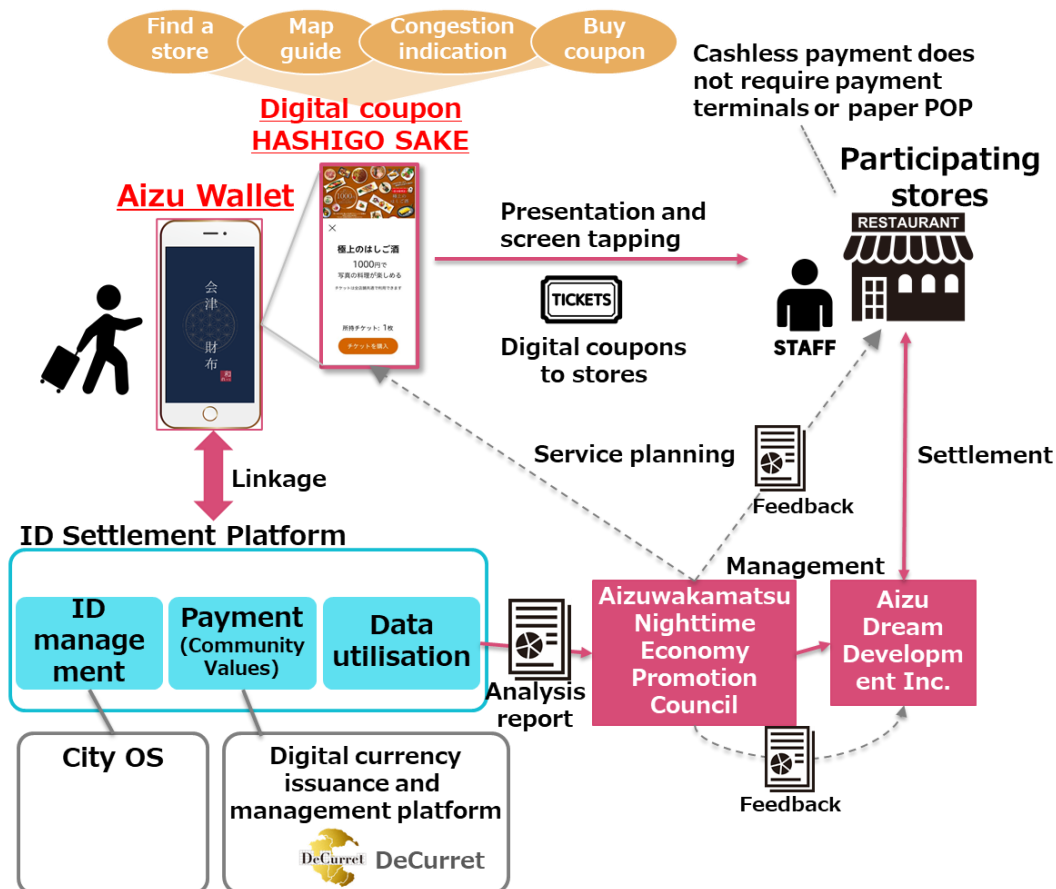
Find a store
Map guide
Congestion indication
Buy coupon

Digital coupon HASHIGO SAKE

Cashless payment does not require payment terminals or paper POP

Participating stores

RESTAURANT

Aizu Wallet

会津財布

極上のはしご酒
1000円で
写真の料理が楽しめる
チケットは全店舗共通で利用できます
所持チケット：1枚
チケットを購入

Presentation and screen tapping

TICKETS

Digital coupons to stores

STAFF

Service planning

Feedback

Settlement

Linkage

ID Settlement Platform

ID management

Payment (Community Values)

Data utilisation

Analysis report

Management

Aizuwakamatsu Nighttime Economy Promotion Council

Aizu Dream Development Inc.

City OS

Digital currency issuance and management platform

DeCurret DeCurret

Feedback